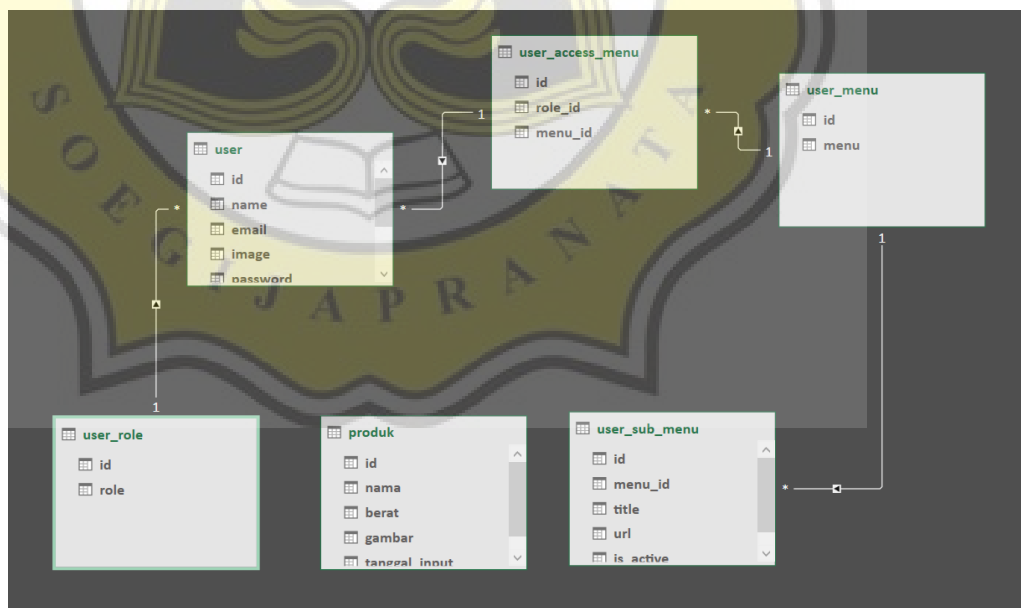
user_access_menu
id
role_id
menu_id

user_menu
id
menu

user
id
name
email
image
password

user_role
id
role

produk
id
nama
berat
gambar
tanggal_input

user_sub_menu
id
menu_id
title
url
is_active

1
*
*
1
*
1
1
*

SOEGIJAPRANATA